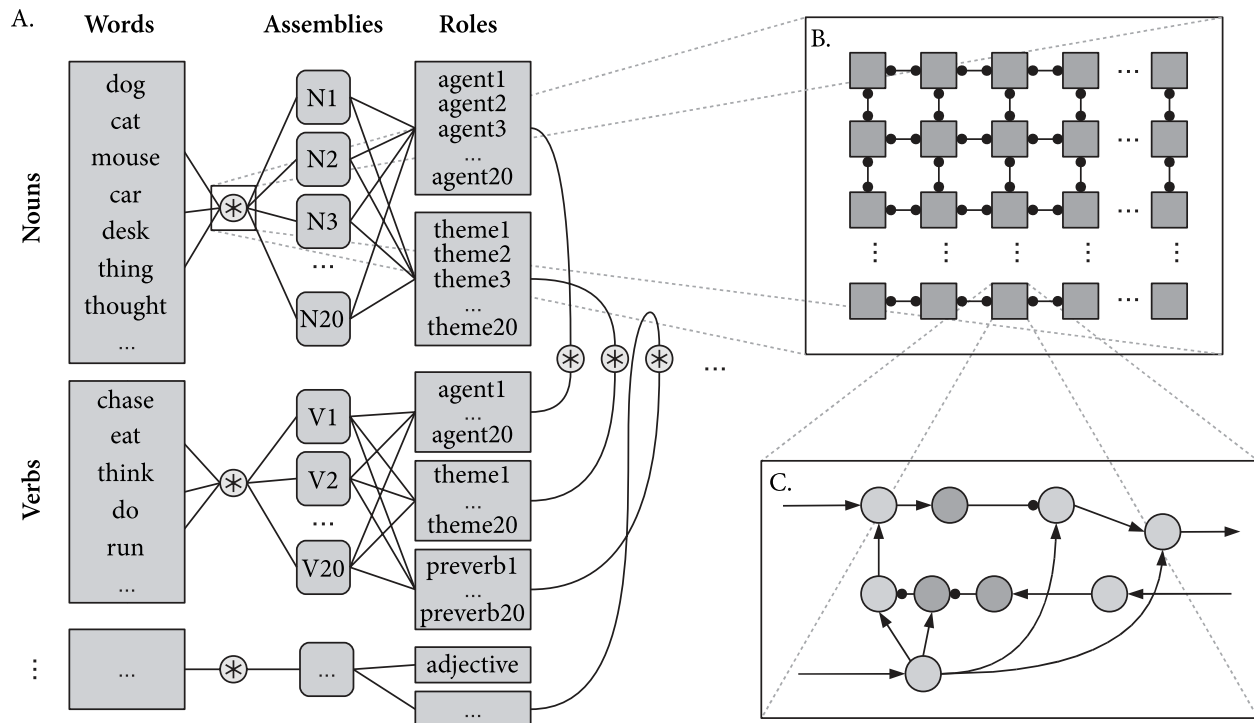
A.

Words

Assemblies

Roles

Nouns

dog
cat
mouse
car
desk
thing
thought
...

N1
N2
N3
...
N20

agent1
agent2
agent3
...
agent20

theme1
theme2
theme3
...
theme20

Verbs

chase
eat
think
do
run
...

V1
V2
...
V20

agent1
...
agent20

theme1
...
theme20

preverb1
...
preverb20

⋮

...

...

adjective

...

...

B.

...

...

...

...

C.